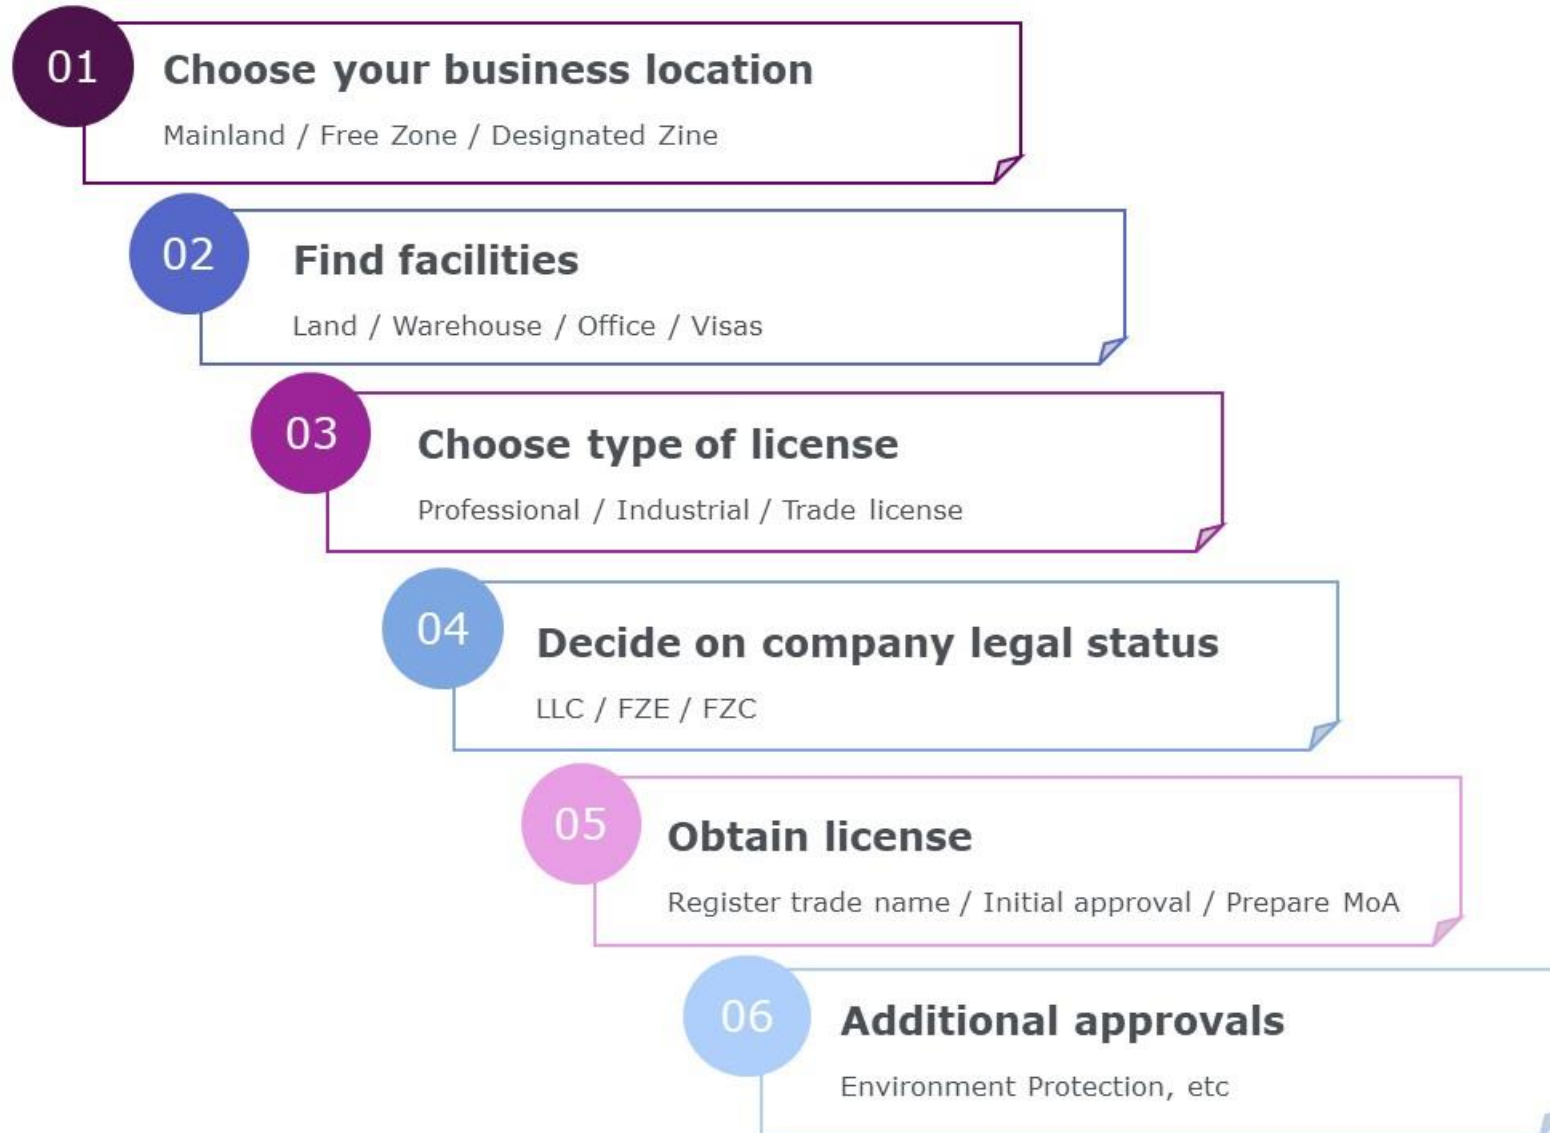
01
Choose your business location
Mainland / Free Zone / Designated Zine

02
Find facilities
Land / Warehouse / Office / Visas

03
Choose type of license
Professional / Industrial / Trade license

04
Decide on company legal status
LLC / FZE / FZC

05
Obtain license
Register trade name / Initial approval / Prepare MoA

06
Additional approvals
Environment Protection, etc